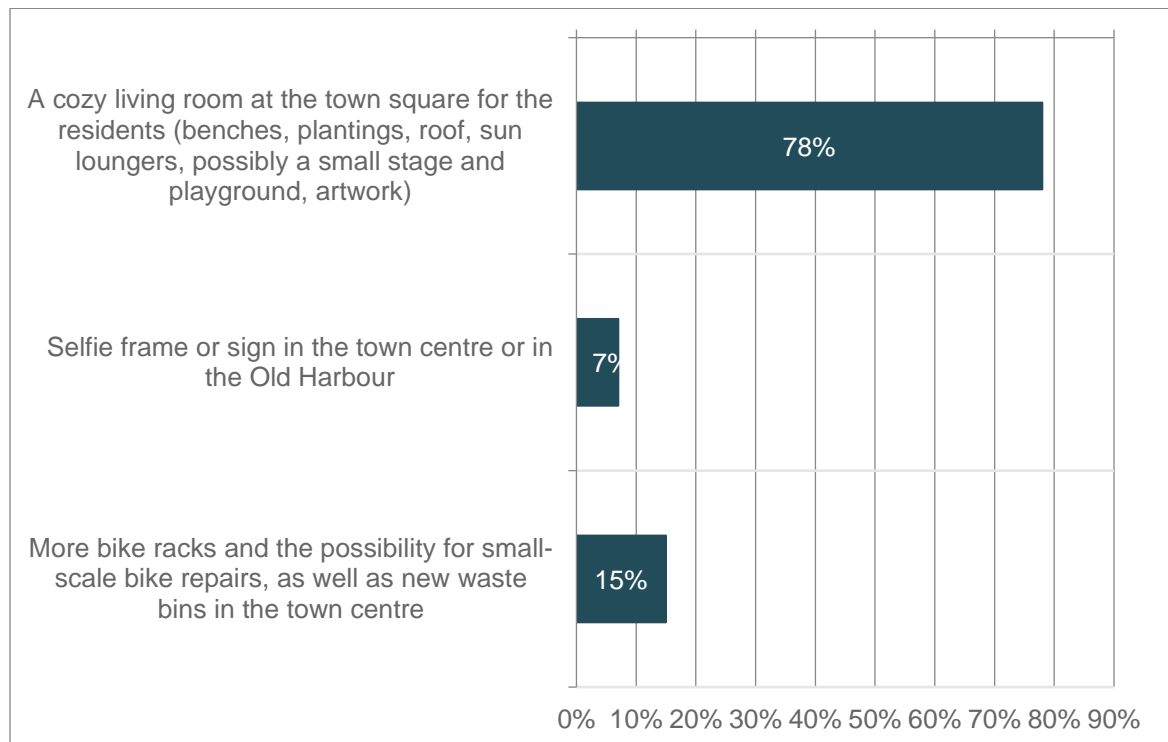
A cozy living room at the town square for the residents (benches, plantings, roof, sun loungers, possibly a small stage and playground, artwork)

78%

Selfie frame or sign in the town centre or in the Old Harbour

7%

More bike racks and the possibility for small-scale bike repairs, as well as new waste bins in the town centre

15%

0% 10% 20% 30% 40% 50% 60% 70% 80% 90%